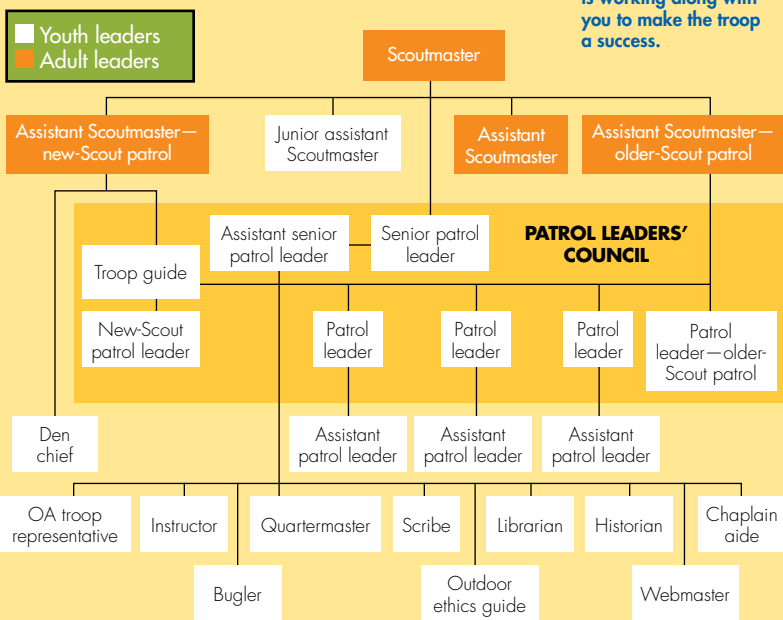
Youth leaders
Adult leaders

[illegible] is working along with you to make the troop a success.

Scoutmaster

Assistant Scoutmaster—new-Scout patrol

Junior assistant Scoutmaster

Assistant Scoutmaster

Assistant Scoutmaster—older-Scout patrol

Assistant senior patrol leader

Senior patrol leader

PATROL LEADERS' COUNCIL

Troop guide

New-Scout patrol leader

Patrol leader

Patrol leader

Patrol leader

Patrol leader—older-Scout patrol

Den chief

Assistant patrol leader

Assistant patrol leader

Assistant patrol leader

OA troop representative

Instructor

Quartermaster

Scribe

Librarian

Historian

Chaplain aide

Bugler

Outdoor ethics guide

Webmaster